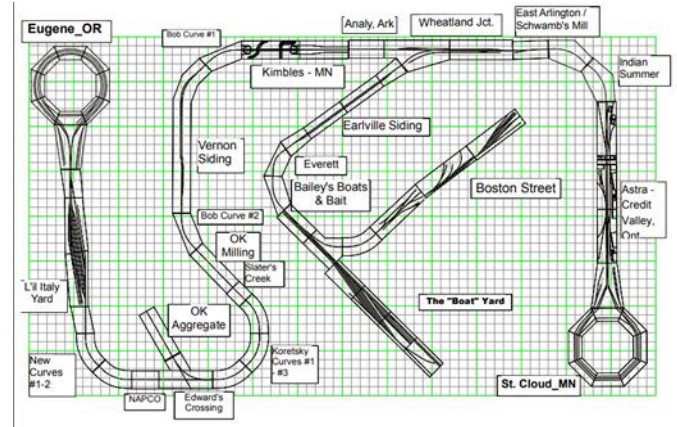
Eugene_OR

Bob Curve #1

Analy, Ark

Wheatland Jct.

East Arlington / Schwamb's Mill

Kimbles - MN

Indian Summer

Vernon Siding

Earlville Siding

Everett

Bailey's Boats & Bait

Boston Street

Astra - Credit Valley, Ont.

Bob Curve #2

OK Milling

Slater's Creek

L'il Italy Yard

OK Aggregate

The "Boat" Yard

New Curves #1-2

Koretsky Curves #1 - #3

NAPCO

Edward's Crossing

St. Cloud_MN